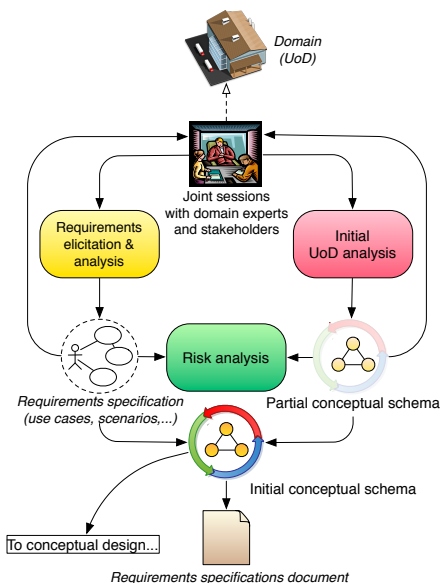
Domain (UoD)

Joint sessions with domain experts and stakeholders

Requirements elicitation & analysis

Initial UoD analysis

Risk analysis

Requirements specification (use cases, scenarios,...)

Partial conceptual schema

Initial conceptual schema

To conceptual design...

Requirements specifications document